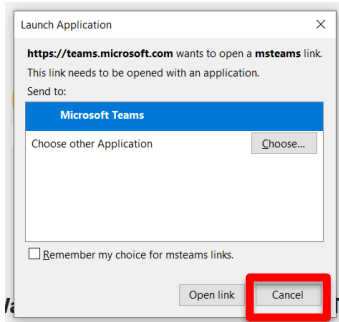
Launch Application

https://teams.microsoft.com wants to open a msteams link.

This link needs to be opened with an application.

Send to:

Microsoft Teams

Choose other Application

Choose...

Remember my choice for msteams links.

Open link

Cancel